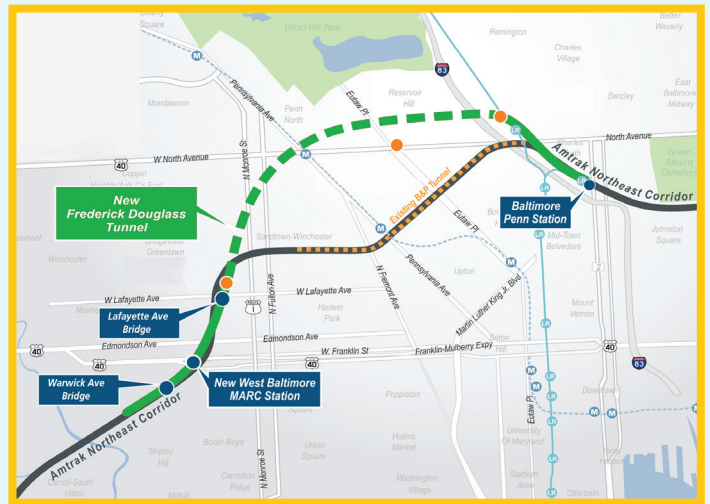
Druid Hill Park
Square
Better Waverly
Remington
Charles Village
83
Reservoir Hill
Penn North
Mondawmin
Pennsylvania Ave
Eutaw Pl
Barclay
East Baltimore Midway
North Avenue
W North Avenue
40
Coppin Heights
N Monroe St
Amtrak Northeast Corridor
Green Mount Cemetery
New Frederick Douglass Tunnel
Baltimore Penn Station
Existing B&P Tunnel
Sandtown-Winchester
Greenmount
Winchester
Bridge
Greentown
Eutaw Pl
Mid-Town Belvedere
Johnston Square
Upton
Pennsylvania Ave
N Fremont Ave
N Fulton Ave
W Lafayette Ave
W Lafayette Ave
Lafayette Ave Bridge
Harlem Park
Martin Luther King Jr. Blvd
Mount Vernon
Edmondson Ave
Edmondson Ave
40
40
W. Franklin St
Franklin-Mulberry Expy
Seton Hill
40
83
Warwick Ave Bridge
New West Baltimore MARC Station
Poppleton
Downtown
Amtrak Northeast Corridor
Eutaw St
Booth-Boyd
Union Square
Hollins Market
University of Maryland
Shipley Hill
Carrollton Ridge
Stadium Area
Carroll-South Hilton
Washington Village
Otterbein